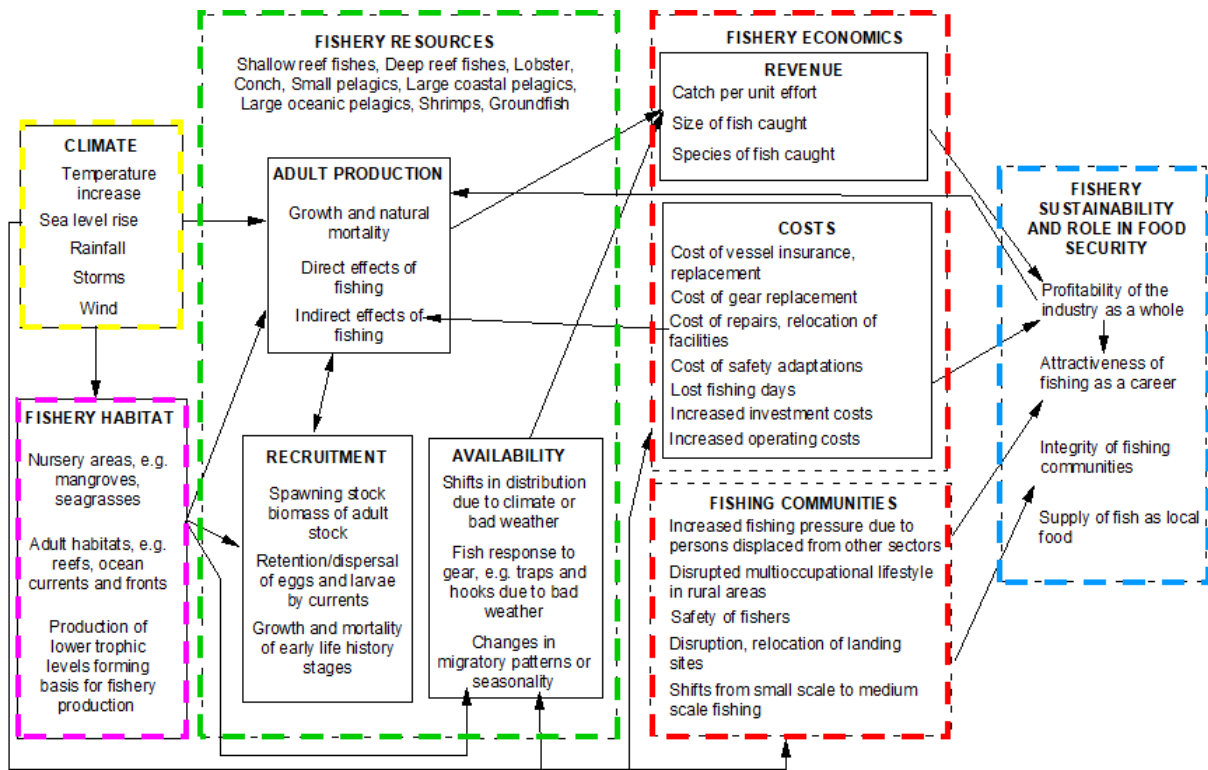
FISHERY RESOURCES
Shallow reef fishes, Deep reef fishes, Lobster, Conch, Small pelagics, Large coastal pelagics, Large oceanic pelagics, Shrimps, Groundfish

CLIMATE
Temperature increase
Sea level rise
Rainfall
Storms
Wind

ADULT PRODUCTION
Growth and natural mortality
Direct effects of fishing
Indirect effects of fishing

FISHERY HABITAT
Nursery areas, e.g. mangroves, seagrasses
Adult habitats, e.g. reefs, ocean currents and fronts
Production of lower trophic levels forming basis for fishery production

RECRUITMENT
Spawning stock biomass of adult stock
Retention/dispersal of eggs and larvae by currents
Growth and mortality of early life history stages

AVAILABILITY
Shifts in distribution due to climate or bad weather
Fish response to gear, e.g. traps and hooks due to bad weather
Changes in migratory patterns or seasonality

FISHERY ECONOMICS

REVENUE
Catch per unit effort
Size of fish caught
Species of fish caught

COSTS
Cost of vessel insurance, replacement
Cost of gear replacement
Cost of repairs, relocation of facilities
Cost of safety adaptations
Lost fishing days
Increased investment costs
Increased operating costs

FISHING COMMUNITIES
Increased fishing pressure due to persons displaced from other sectors
Disrupted multioccupational lifestyle in rural areas
Safety of fishers
Disruption, relocation of landing sites
Shifts from small scale to medium scale fishing

FISHERY SUSTAINABILITY AND ROLE IN FOOD SECURITY
Profitability of the industry as a whole
Attractiveness of fishing as a career
Integrity of fishing communities
Supply of fish as local food